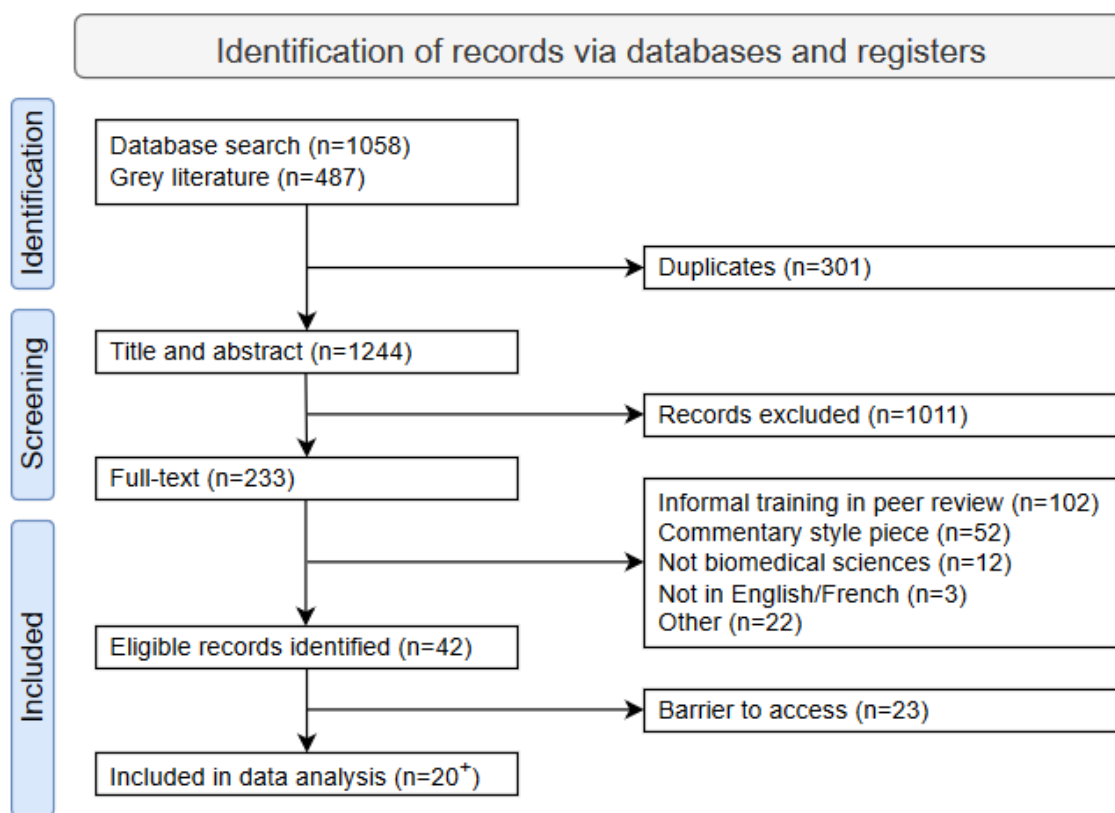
Identification of records via databases and registers

Identification

Database search (n=1058)
Grey literature (n=487)

Duplicates (n=301)

Screening

Title and abstract (n=1244)

Records excluded (n=1011)

Full-text (n=233)

Informal training in peer review (n=102)
Commentary style piece (n=52)
Not biomedical sciences (n=12)
Not in English/French (n=3)
Other (n=22)

Included

Eligible records identified (n=42)

Barrier to access (n=23)

Included in data analysis (n=20$^{+}$)